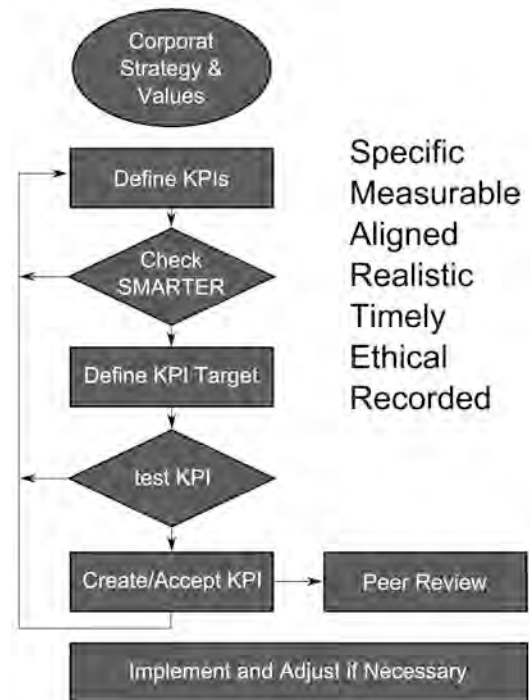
Corporat Strategy & Values

Define KPIs

Check SMARTER

Define KPI Target

test KPI

Create/Accept KPI

Peer Review

Implement and Adjust if Necessary

Specific
Measurable
Aligned
Realistic
Timely
Ethical
Recorded